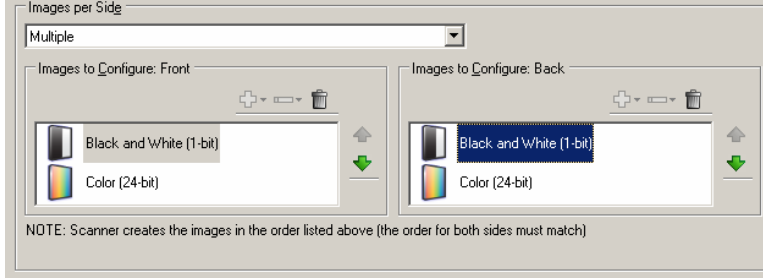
Images per Side

Multiple

Images to Configure: Front

Black and White (1-bit)

Color (24-bit)

Images to Configure: Back

Black and White (1-bit)

Color (24-bit)

NOTE: Scanner creates the images in the order listed above (the order for both sides must match)